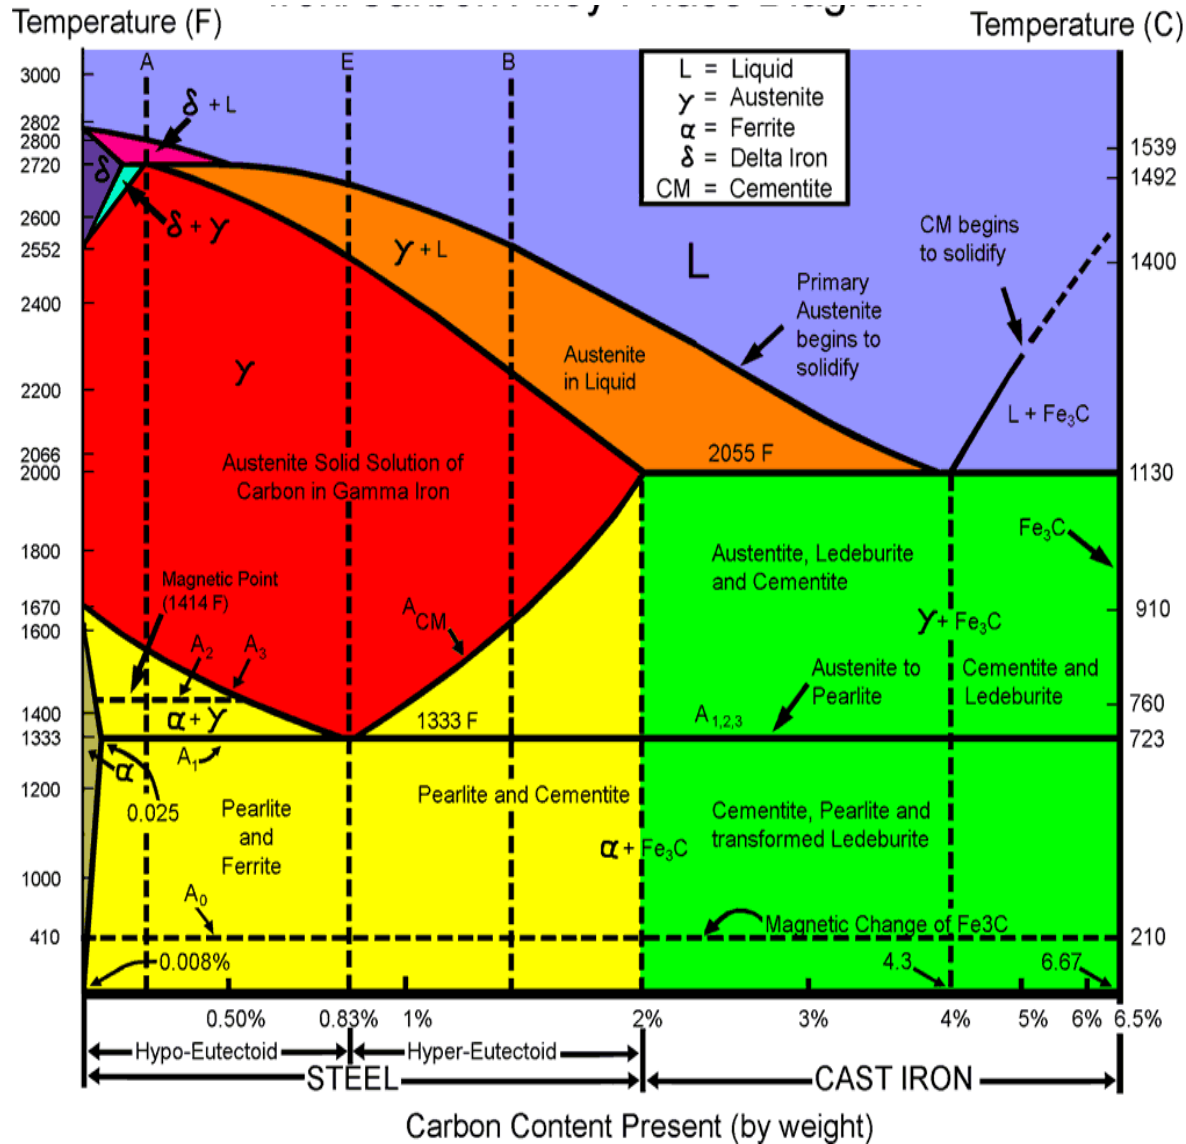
Temperature (F)
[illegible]
Temperature (C)

3000
2802
2800
2720
2600
2552
2400
2200
2066
2000
1800
1670
1600
1400
1333
1200
1000
410

A
E
B

L = Liquid
γ = Austenite
α = Ferrite
δ = Delta Iron
CM = Cementite

1539
1492
1400
1130
910
760
723
210

δ + L
δ
δ + γ
γ + L
L
CM begins to solidify
Primary Austenite begins to solidify
Austenite in Liquid
γ
L + $Fe_3C$
Austenite Solid Solution of Carbon in Gamma Iron
2055 F
$Fe_3C$
Austentite, Ledeburite and Cementite
Magnetic Point (1414 F)
$A_{CM}$
γ+ $Fe_3C$
$A_2$
$A_3$
Austenite to Pearlite
Cementite and Ledeburite
α + γ
1333 F
$A_{1,2,3}$
$A_1$
α
0.025
Pearlite and Ferrite
Pearlite and Cementite
α + $Fe_3C$
Cementite, Pearlite and transformed Ledeburite
$A_0$
Magnetic Change of Fe3C
0.008%
4.3
6.67

0.50%
0.83%
1%
2%
3%
4%
5%
6%
6.5%

Hypo-Eutectoid
Hyper-Eutectoid
STEEL
CAST IRON

Carbon Content Present (by weight)